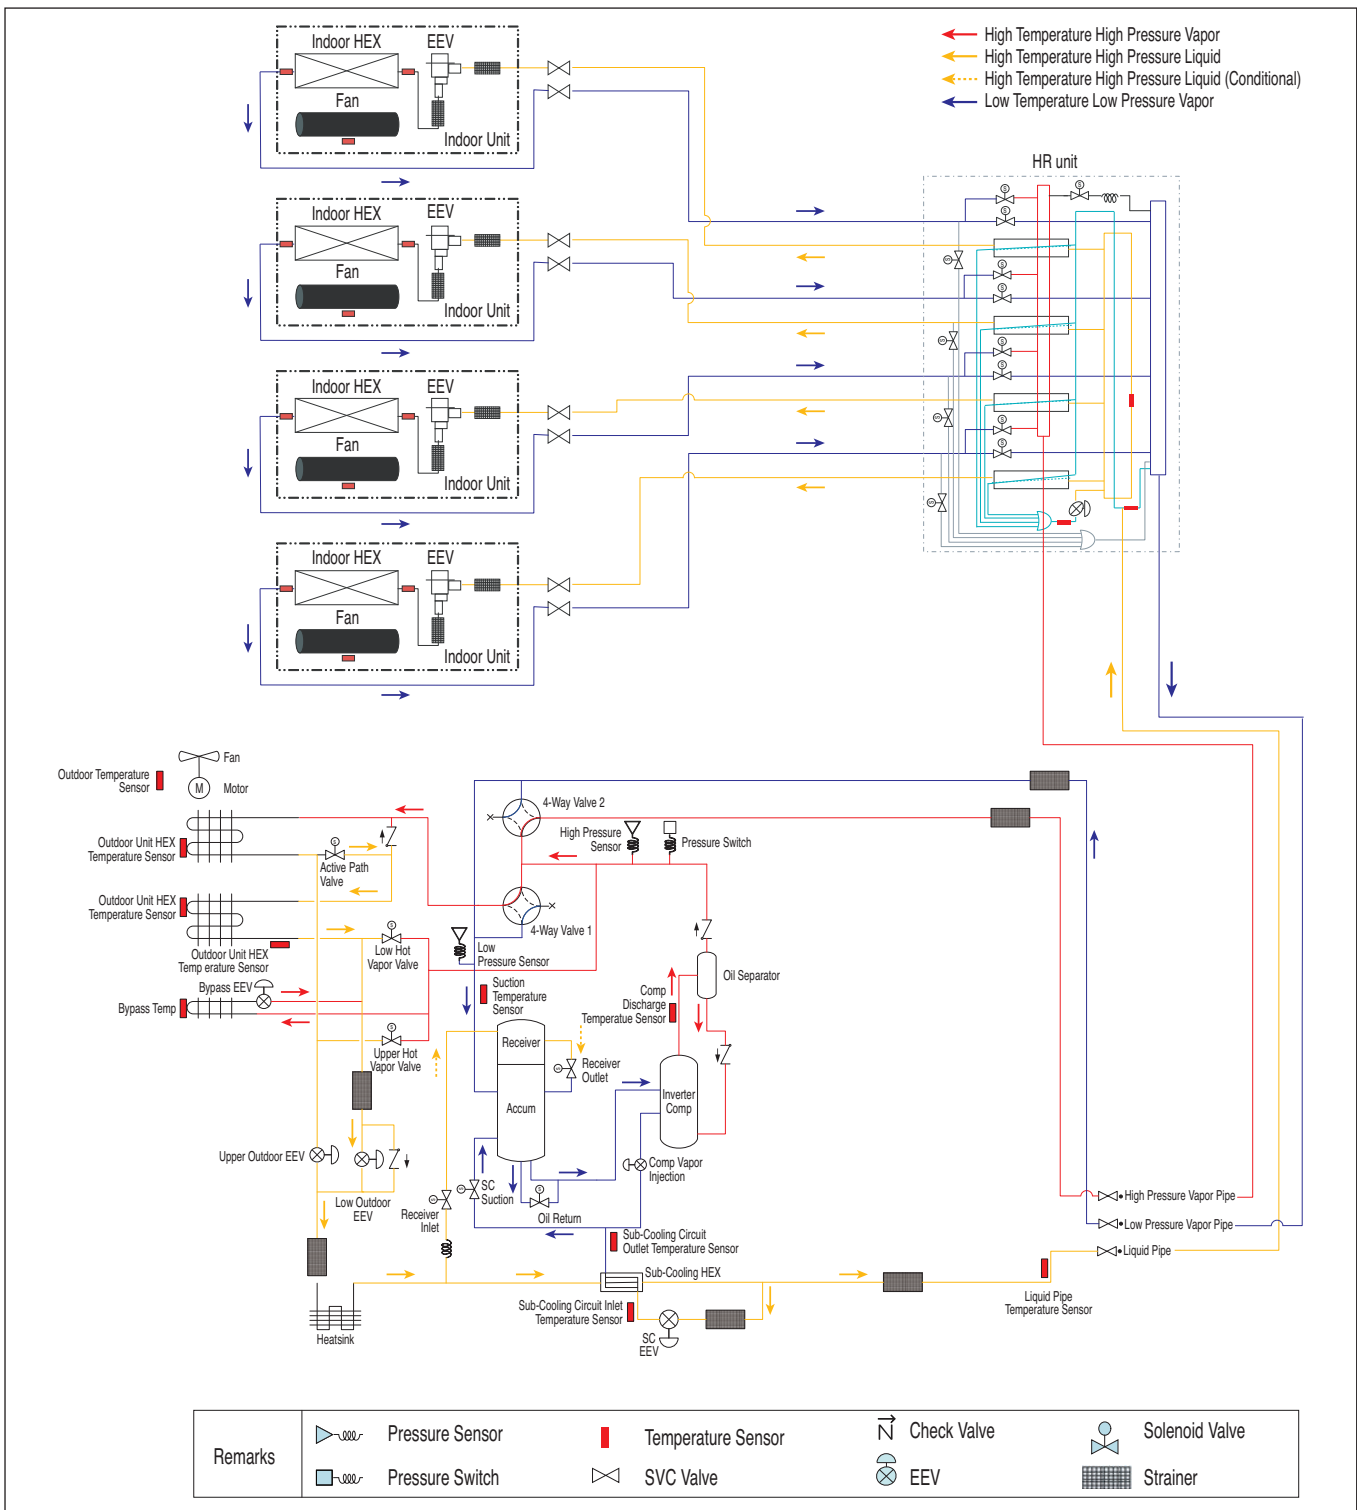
Indoor HEX
EEV
Fan
Indoor Unit

Indoor HEX
EEV
Fan
Indoor Unit

Indoor HEX
EEV
Fan
Indoor Unit

Indoor HEX
EEV
Fan
Indoor Unit

High Temperature High Pressure Vapor
High Temperature High Pressure Liquid
High Temperature High Pressure Liquid (Conditional)
Low Temperature Low Pressure Vapor

HR unit

Fan
Outdoor Temperature Sensor
Motor
Outdoor Unit HEX Temperature Sensor
Active Path Valve
Outdoor Unit HEX Temperature Sensor
Outdoor Unit HEX Temp erature Sensor
Low Hot Vapor Valve
Bypass EEV
Bypass Temp
Upper Hot Vapor Valve
Upper Outdoor EEV
Low Outdoor EEV
Heatsink
4-Way Valve 2
High Pressure Sensor
Pressure Switch
4-Way Valve 1
Low Pressure Sensor
Suction Temperature Sensor
Oil Separator
Comp Discharge Temperature Sensor
Receiver
Receiver Outlet
Accum
Inverter Comp
Comp Vapor Injection
Receiver Inlet
SC Suction
Oil Return
Sub-Cooling Circuit Outlet Temperature Sensor
Sub-Cooling HEX
Sub-Cooling Circuit Inlet Temperature Sensor
SC EEV
High Pressure Vapor Pipe
Low Pressure Vapor Pipe
Liquid Pipe
Liquid Pipe Temperature Sensor

| Remarks | Pressure Sensor | Temperature Sensor | Check Valve | Solenoid Valve |
|---|---|---|---|---|
| | Pressure Switch | SVC Valve | EEV | Strainer |